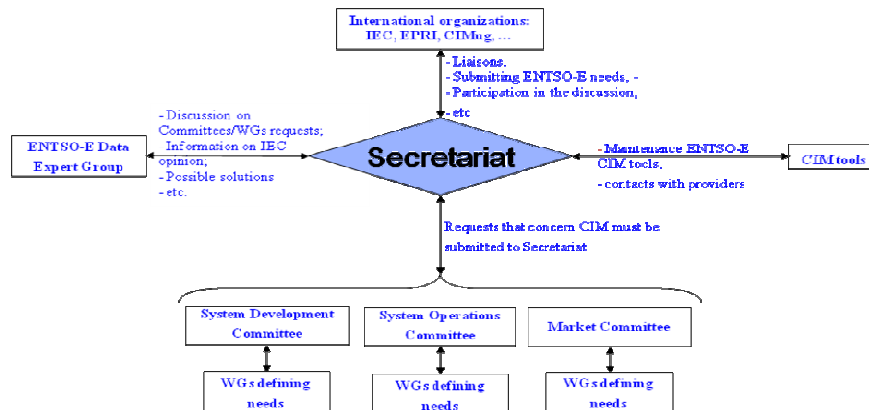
International organizations:
IEC, EPRI, CIMug, ...

- Liaisons,
- Submitting ENTSO-E needs, -
- Participation in the discussion,
- etc

ENTSO-E Data Expert Group

- Discussion on Committees/WGs requests;
- Information on IEC opinion;
- Possible solutions
- etc.

Secretariat

- Maintenance ENTSO-E CIM tools,
- contacts with providers

CIM tools

Requests that concern CIM must be submitted to Secretariat

System Development Committee

System Operations Committee

Market Committee

WGs defining needs

WGs defining needs

WGs defining needs